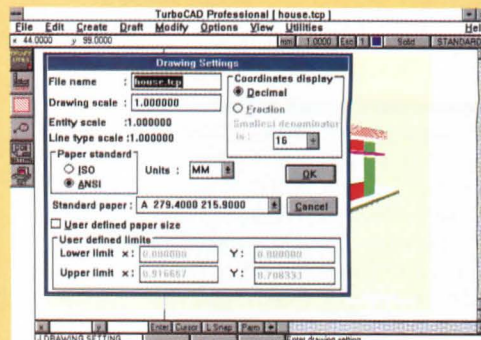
TurboCAD Professional [ house.tcp ]

File Edit Create Draft Modify Options View Utilities Help

x 44.0000 y 99.0000 mm 1.0000 Ext 1 Solid STANDARD

Drawing Settings

File name : house.tcp

Drawing scale : 1.000000

Entity scale :1.000000

Line type scale :1.000000

Coordinates display

Decimal

Fraction

Smallest denominator is : 16

Paper standard

ISO

ANSI

Units : MM

OK

Standard paper : A 279.4000 215.9000

Cancel

User defined paper size

User defined limits

Lower limit x: 0.000000 Y: 0.000000

Upper limit x: 0.916667 Y: 0.708333

Enter Cursor L Snap Pam

DRAWING SETTING

nter drawing setting